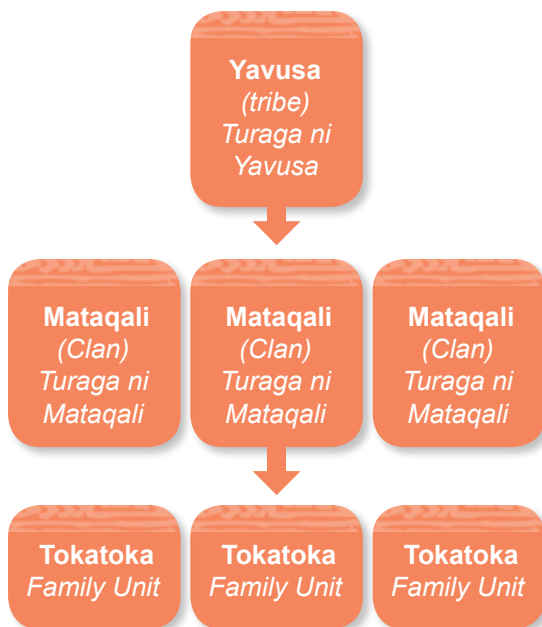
Yavusa
(tribe)
Turaga ni Yavusa

Mataqali
(Clan)
Turaga ni Mataqali

Mataqali
(Clan)
Turaga ni Mataqali

Mataqali
(Clan)
Turaga ni Mataqali

Tokatoka
Family Unit

Tokatoka
Family Unit

Tokatoka
Family Unit